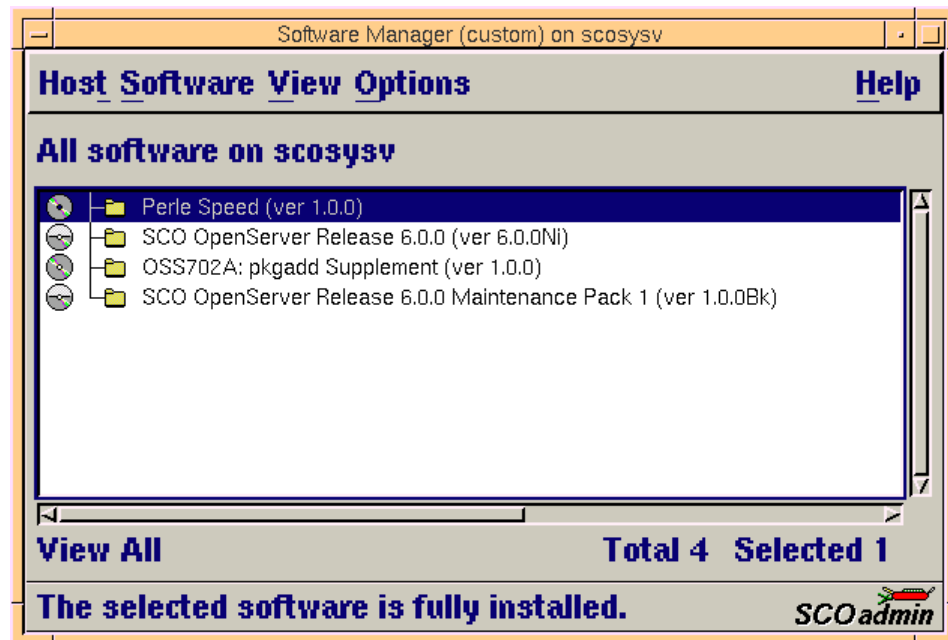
Software Manager (custom) on scosysv

Host Software View Options Help

All software on scosysv

Perle Speed (ver 1.0.0)
SCO OpenServer Release 6.0.0 (ver 6.0.0Ni)
OSS702A: pkgadd Supplement (ver 1.0.0)
SCO OpenServer Release 6.0.0 Maintenance Pack 1 (ver 1.0.0Bk)

View All Total 4 Selected 1

The selected software is fully installed.

SCOadmin